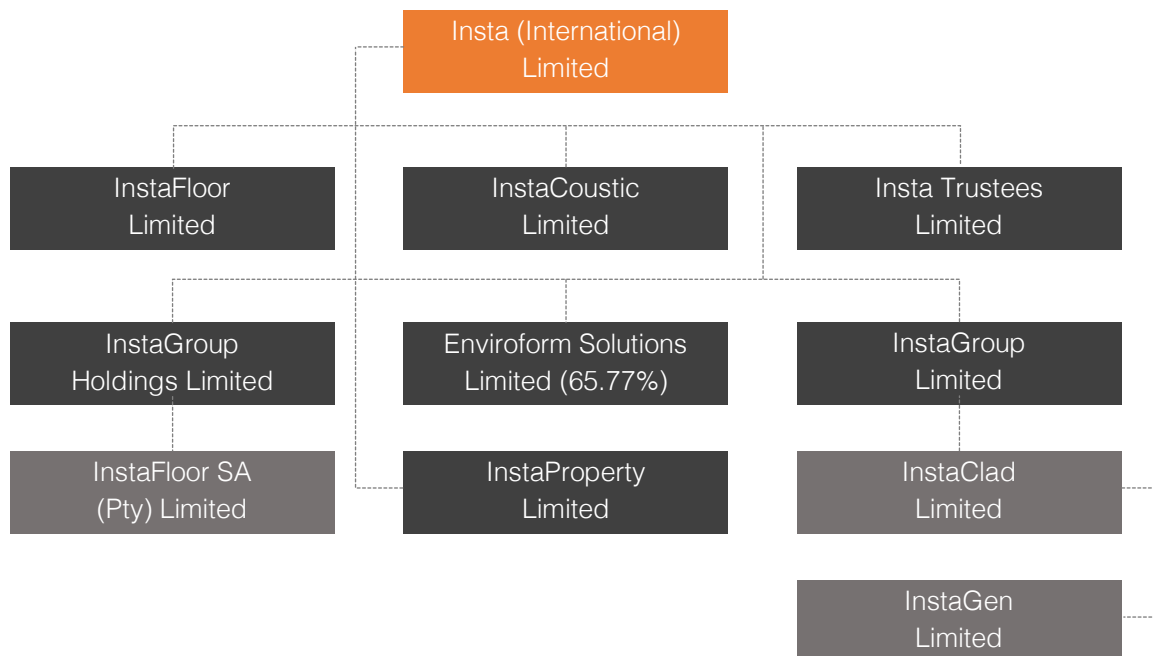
Insta (International) Limited

InstaFloor Limited

InstaCoustic Limited

Insta Trustees Limited

InstaGroup Holdings Limited

Enviroform Solutions Limited (65.77%)

InstaGroup Limited

InstaFloor SA (Pty) Limited

InstaProperty Limited

InstaClad Limited

InstaGen Limited